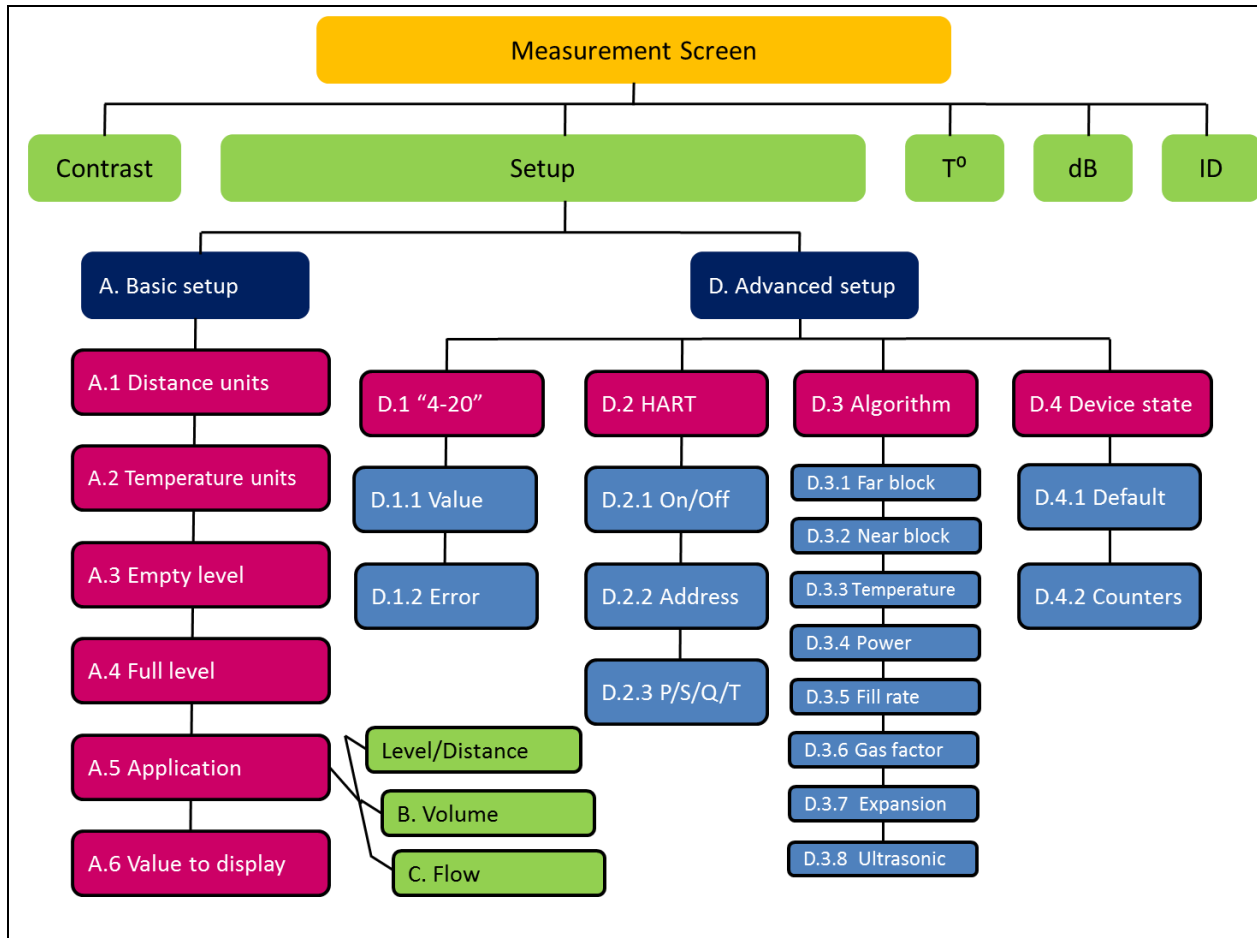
Measurement Screen

Contrast

Setup

T°

dB

ID

A. Basic setup

A.1 Distance units

A.2 Temperature units

A.3 Empty level

A.4 Full level

A.5 Application

Level/Distance

B. Volume

C. Flow

A.6 Value to display

D. Advanced setup

D.1 “4-20”

D.1.1 Value

D.1.2 Error

D.2 HART

D.2.1 On/Off

D.2.2 Address

D.2.3 P/S/Q/T

D.3 Algorithm

D.3.1 Far block

D.3.2 Near block

D.3.3 Temperature

D.3.4 Power

D.3.5 Fill rate

D.3.6 Gas factor

D.3.7 Expansion

D.3.8 Ultrasonic

D.4 Device state

D.4.1 Default

D.4.2 Counters